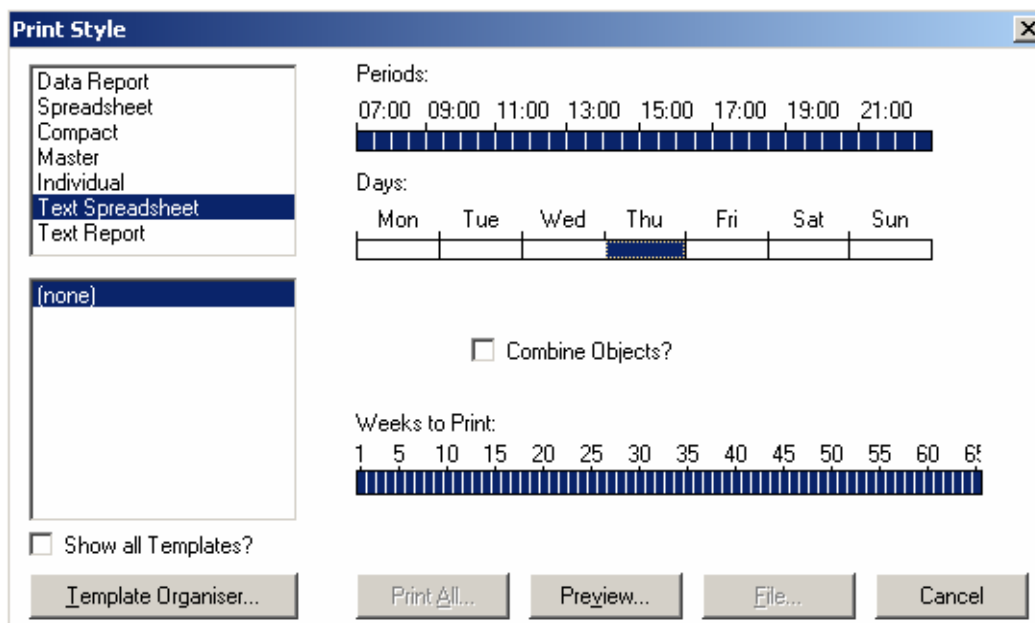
Print Style

Data Report
Spreadsheet
Compact
Master
Individual
Text Spreadsheet
Text Report

(none)

Show all Templates?

Template Organiser...

Periods:

07:00 09:00 11:00 13:00 15:00 17:00 19:00 21:00

Days:

| Mon | Tue | Wed | Thu | Fri | Sat | Sun |
|---|---|---|---|---|---|---|

Combine Objects?

Weeks to Print:

1 5 10 15 20 25 30 35 40 45 50 55 60 6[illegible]

Print All... Preview... File... Cancel